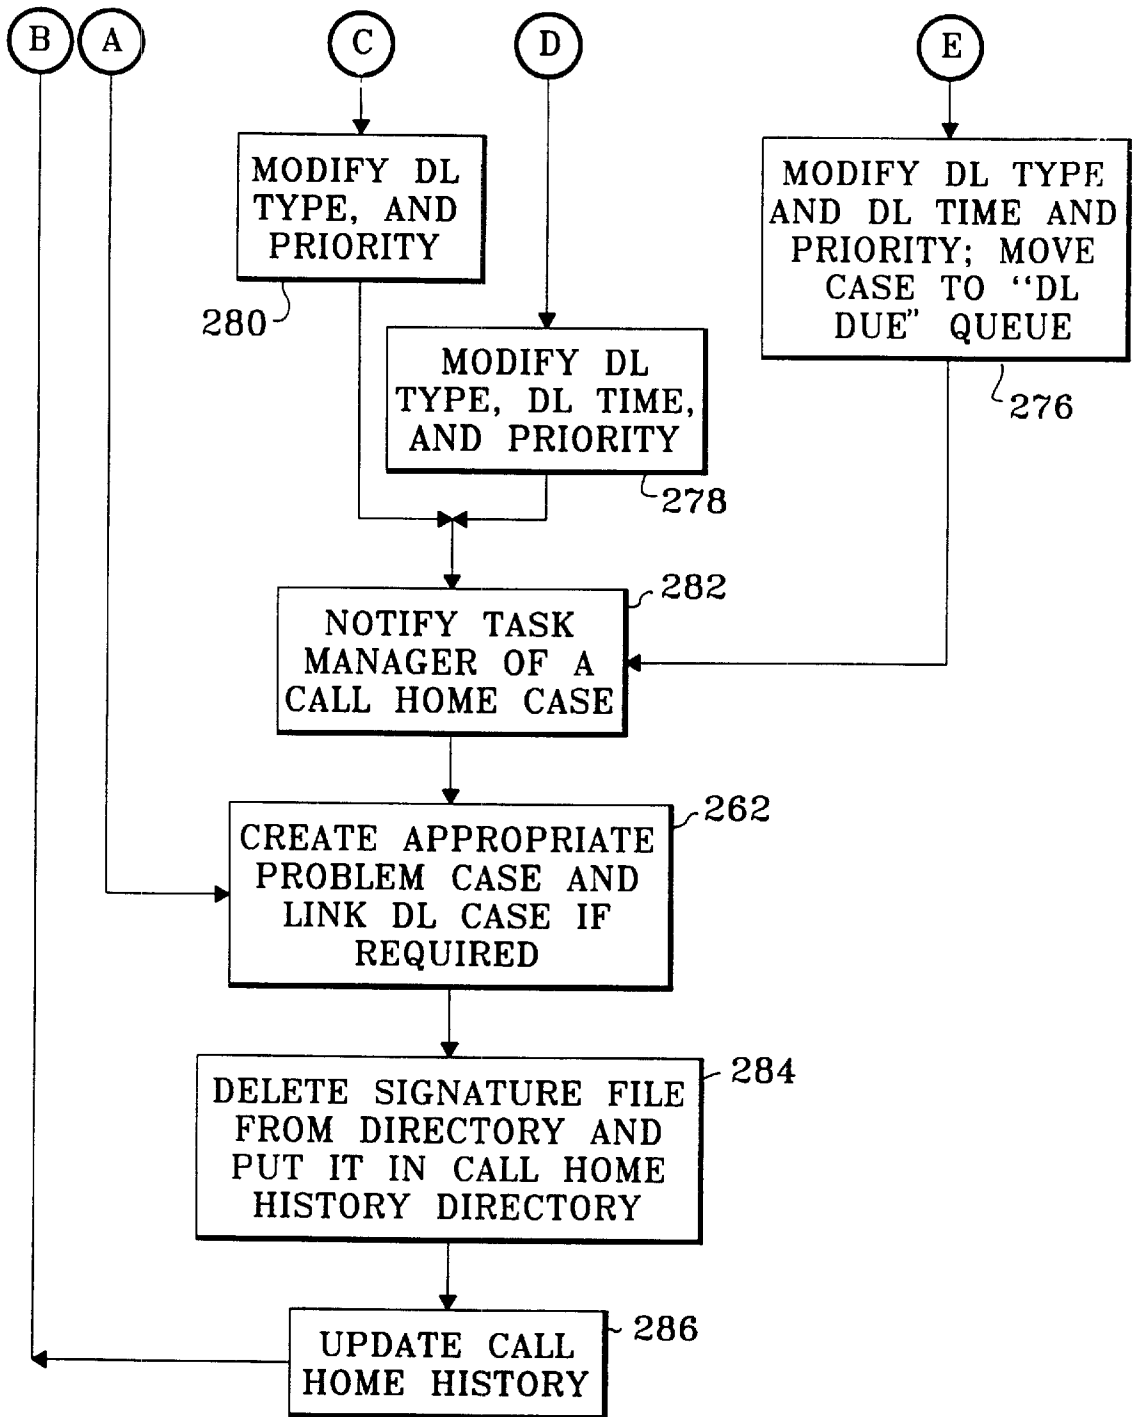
B
A
C
D
E

MODIFY DL TYPE, AND PRIORITY
280

MODIFY DL TYPE, DL TIME, AND PRIORITY
278

MODIFY DL TYPE AND DL TIME AND PRIORITY; MOVE CASE TO "DL DUE" QUEUE
276

NOTIFY TASK MANAGER OF A CALL HOME CASE
282

CREATE APPROPRIATE PROBLEM CASE AND LINK DL CASE IF REQUIRED
262

DELETE SIGNATURE FILE FROM DIRECTORY AND PUT IT IN CALL HOME HISTORY DIRECTORY
284

UPDATE CALL HOME HISTORY
286